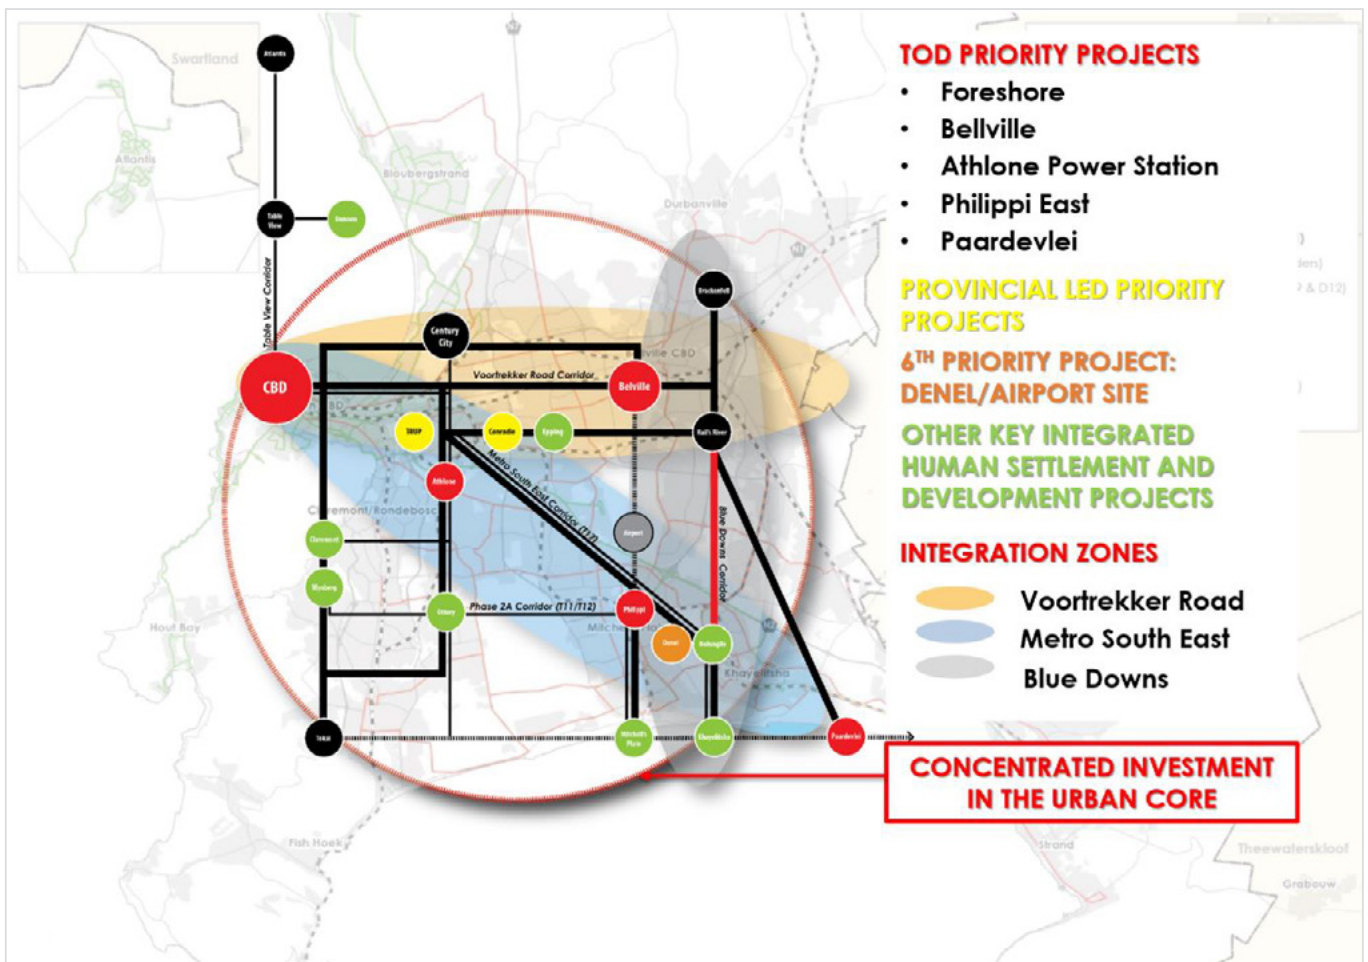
TOD PRIORITY PROJECTS
• Foreshore
• Bellville
• Athlone Power Station
• Philippi East
• Paardevlei

PROVINCIAL LED PRIORITY PROJECTS

6$^{TH}$ PRIORITY PROJECT: DENEL/AIRPORT SITE

OTHER KEY INTEGRATED HUMAN SETTLEMENT AND DEVELOPMENT PROJECTS

INTEGRATION ZONES
Voortrekker Road
Metro South East
Blue Downs

CONCENTRATED INVESTMENT IN THE URBAN CORE

Swartland
Atlantis
Bloubergstrand
Durbanville
Table View
Dunoon
Table View Corridor
Century City
Brackenfell
CBD
Voortrekker Road Corridor
Bellville
Bellville CBD
TRUP
Conradie
Epping
Kuils River
Athlone
Metro South East Corridor (T12)
Claremont/Rondebosch
Claremont
Airport
Blue Downs Corridor
Wynberg
Ottery
Phase 2A Corridor (T11/T12)
Philippi
Mitchells Plain
Denel
Nolungile
Khayelitsha
Hout Bay
Tokai
Mitchells Plain
Khayelitsha
Paardevlei
Fish Hoek
Strand
Theewaterskloof
Grabouw